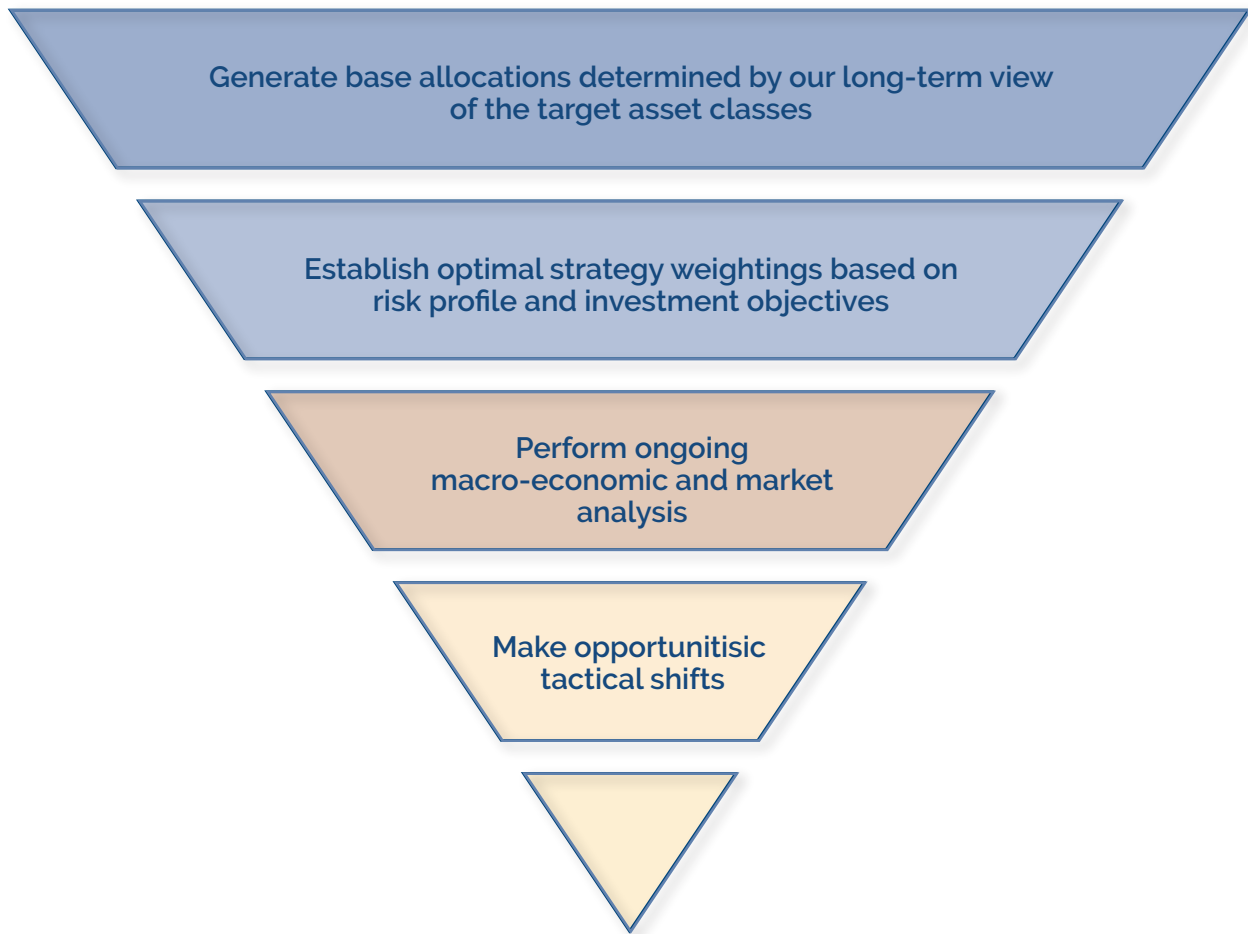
Generate base allocations determined by our long-term view of the target asset classes

Establish optimal strategy weightings based on risk profile and investment objectives

Perform ongoing macro-economic and market analysis

Make opportunitisic tactical shifts